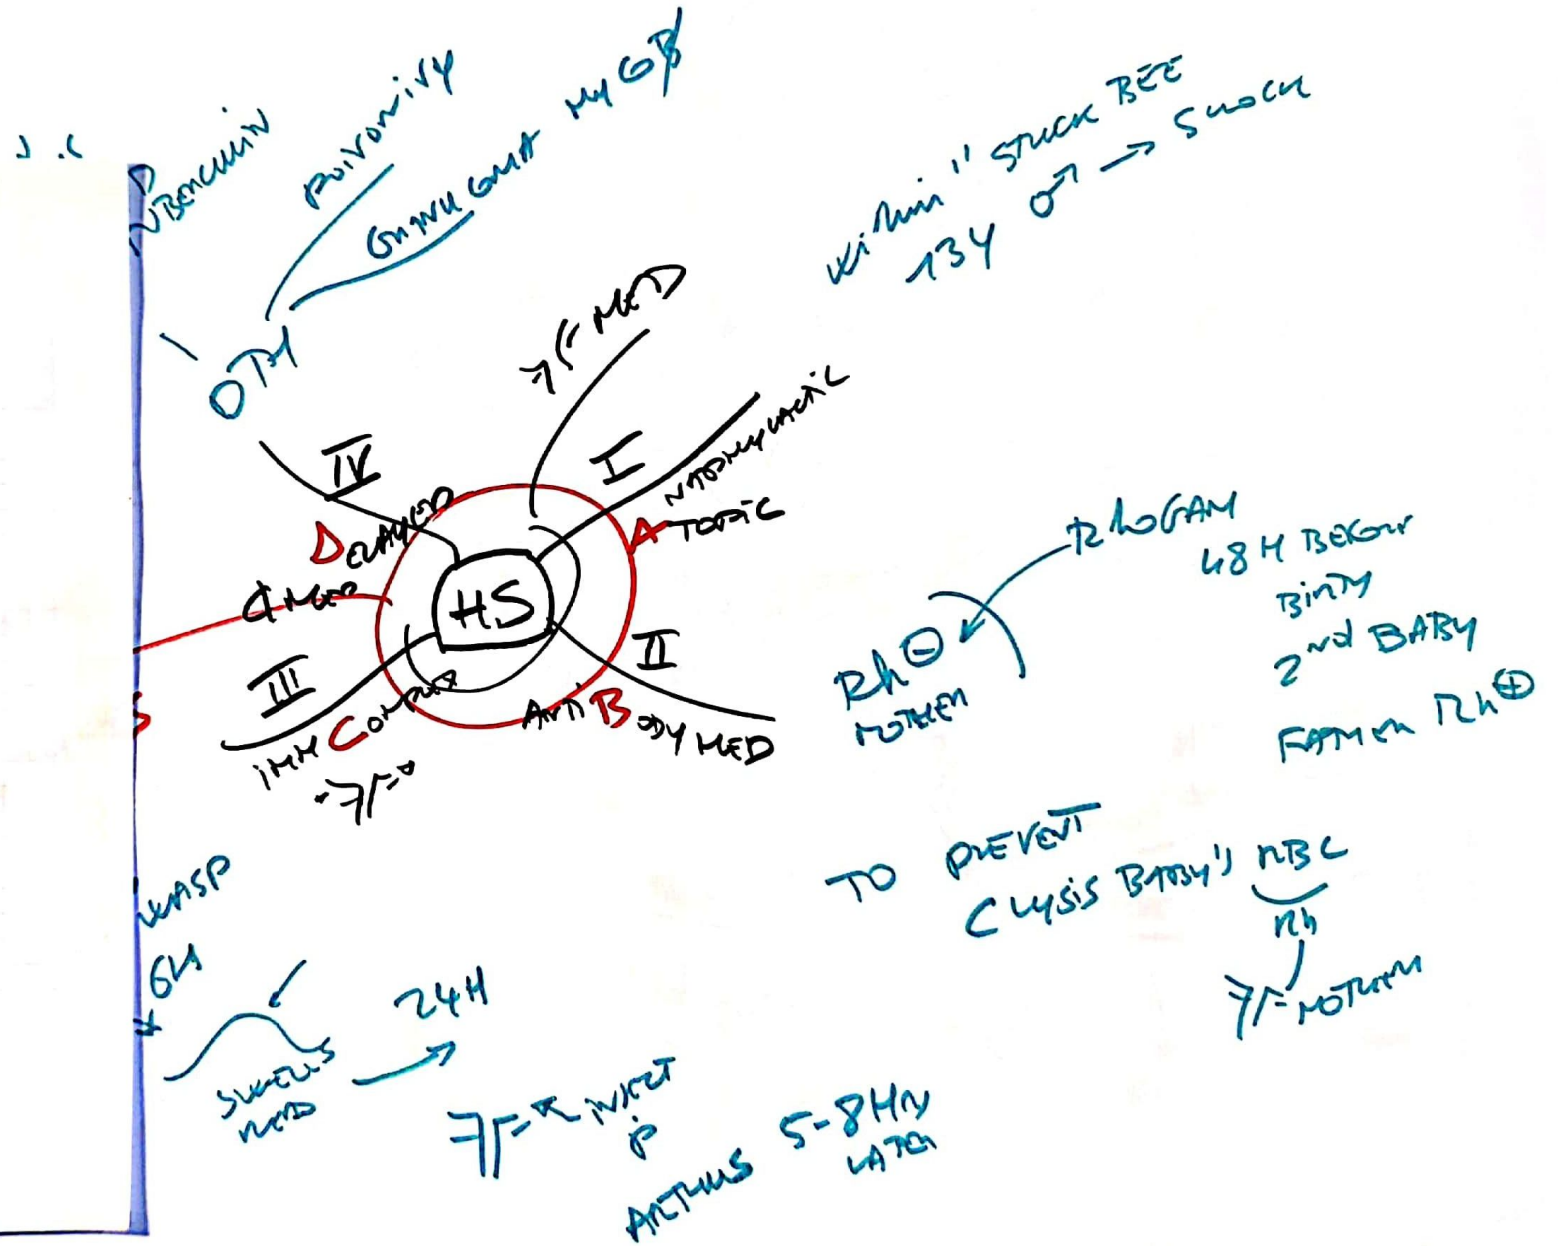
J. C

PBENCILLIN

POISON IVY

GRANULOMA MYCOB

OTH

KIRAN " STUCK BEE
13Y O → SHOCK

7/F MED

I

NATOHYLACTIC

ATOPIC

IV

DELAYED

HS

CMED

II

III

IMM COMPLEX

ANTI BODY MED

7/F

RHOGAM

48 H BEFORE
BIRTH
2nd BABY
FATHER Rh⊕

Rh⊖
MOTHER

S

WASP
6H

SWELLS
RED

24H

7/F R INJECT
P
ARTHUS 5-8HR
LATER

TO PREVENT
C LYSIS BABY'S RBC
Rh
7/F MOTHER